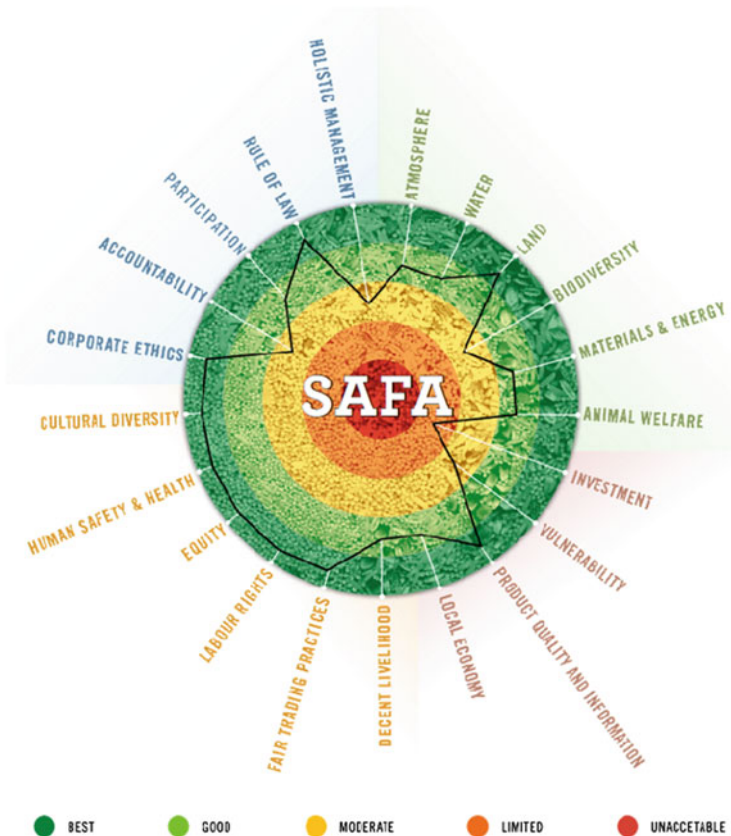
HOLISTIC MANAGEMENT
RULE OF LAW
PARTICIPATION
ACCOUNTABILITY
CORPORATE ETHICS
CULTURAL DIVERSITY
HUMAN SAFETY & HEALTH
EQUITY
LABOUR RIGHTS
FAIR TRADING PRACTICES
DECENT LIVELIHOOD
LOCAL ECONOMY
PRODUCT QUALITY AND INFORMATION
VULNERABILITY
INVESTMENT
ANIMAL WELFARE
MATERIALS & ENERGY
BIODIVERSITY
LAND
WATER
ATMOSPHERE

SAFA

BEST
GOOD
MODERATE
LIMITED
UNACCETABLE